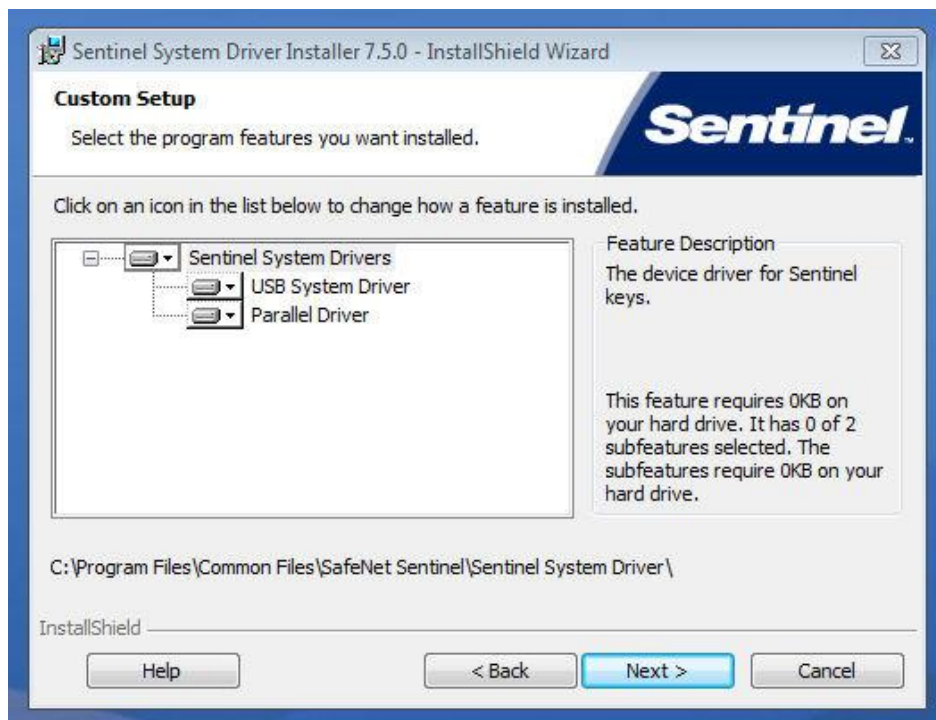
Sentinel System Driver Installer 7.5.0 - InstallShield Wizard

Custom Setup

Select the program features you want installed.

Sentinel

Click on an icon in the list below to change how a feature is installed.

Sentinel System Drivers
USB System Driver
Parallel Driver

Feature Description

The device driver for Sentinel keys.

This feature requires 0KB on your hard drive. It has 0 of 2 subfeatures selected. The subfeatures require 0KB on your hard drive.

C:\Program Files\Common Files\SafeNet Sentinel\Sentinel System Driver\

InstallShield

Help

< Back

Next >

Cancel